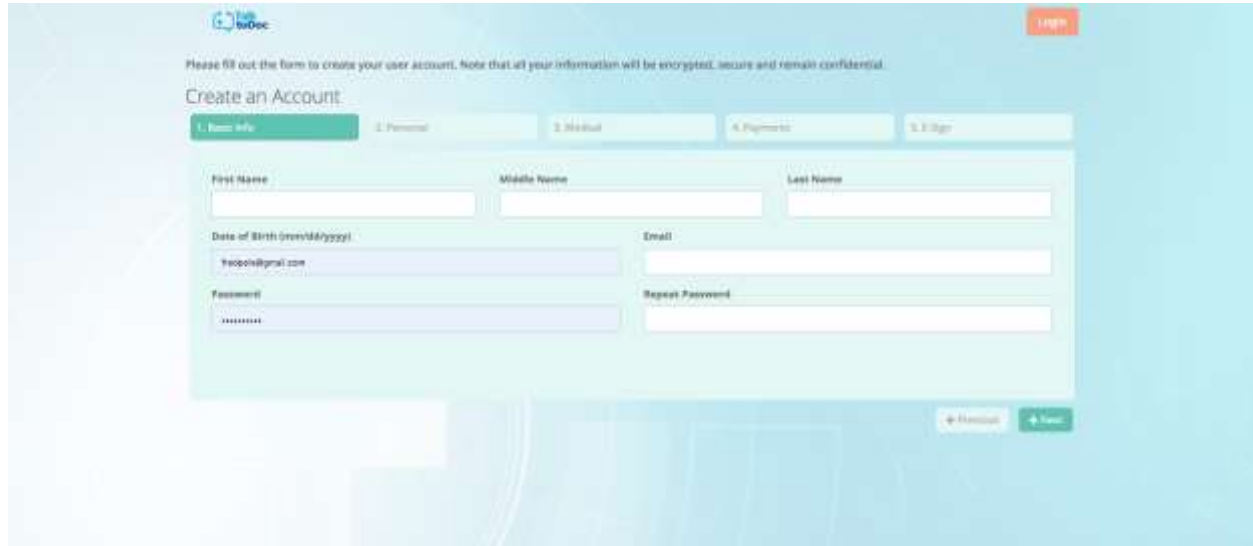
Talk toDoc

Login

Please fill out the form to create your user account. Note that all your information will be encrypted, secure and remain confidential.

Create an Account

1. Basic Info

2. Personal

3. Medical

4. Payments

5. E-Sign

First Name

Middle Name

Last Name

Date of Birth (mm/dd/yyyy)

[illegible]@gmail.com

Email

Password

••••••••••

Repeat Password

← Previous

→ Next